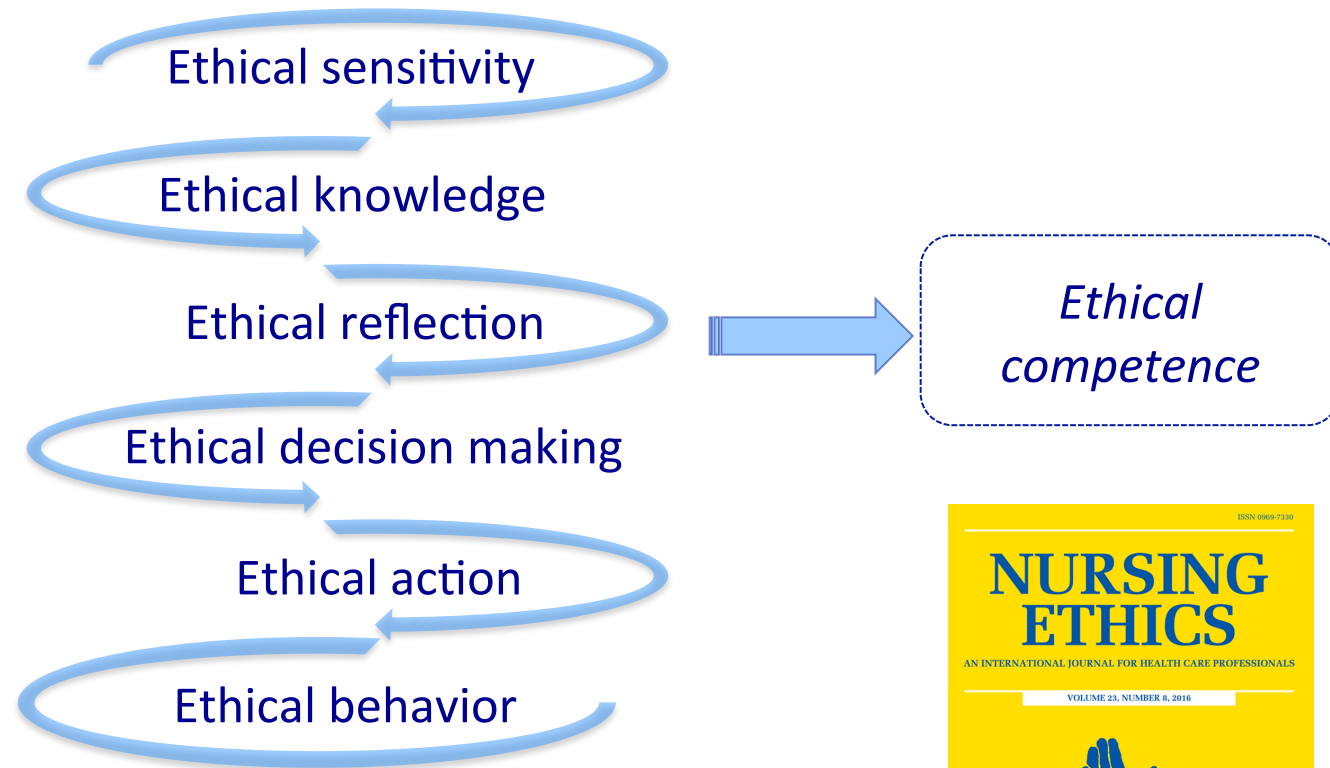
Ethical sensitivity

Ethical knowledge

Ethical reflection

Ethical decision making

Ethical action

Ethical behavior

Ethical competence

ISSN 0969-7330

NURSING ETHICS

AN INTERNATIONAL JOURNAL FOR HEALTH CARE PROFESSIONALS

VOLUME 23, NUMBER 8, 2016